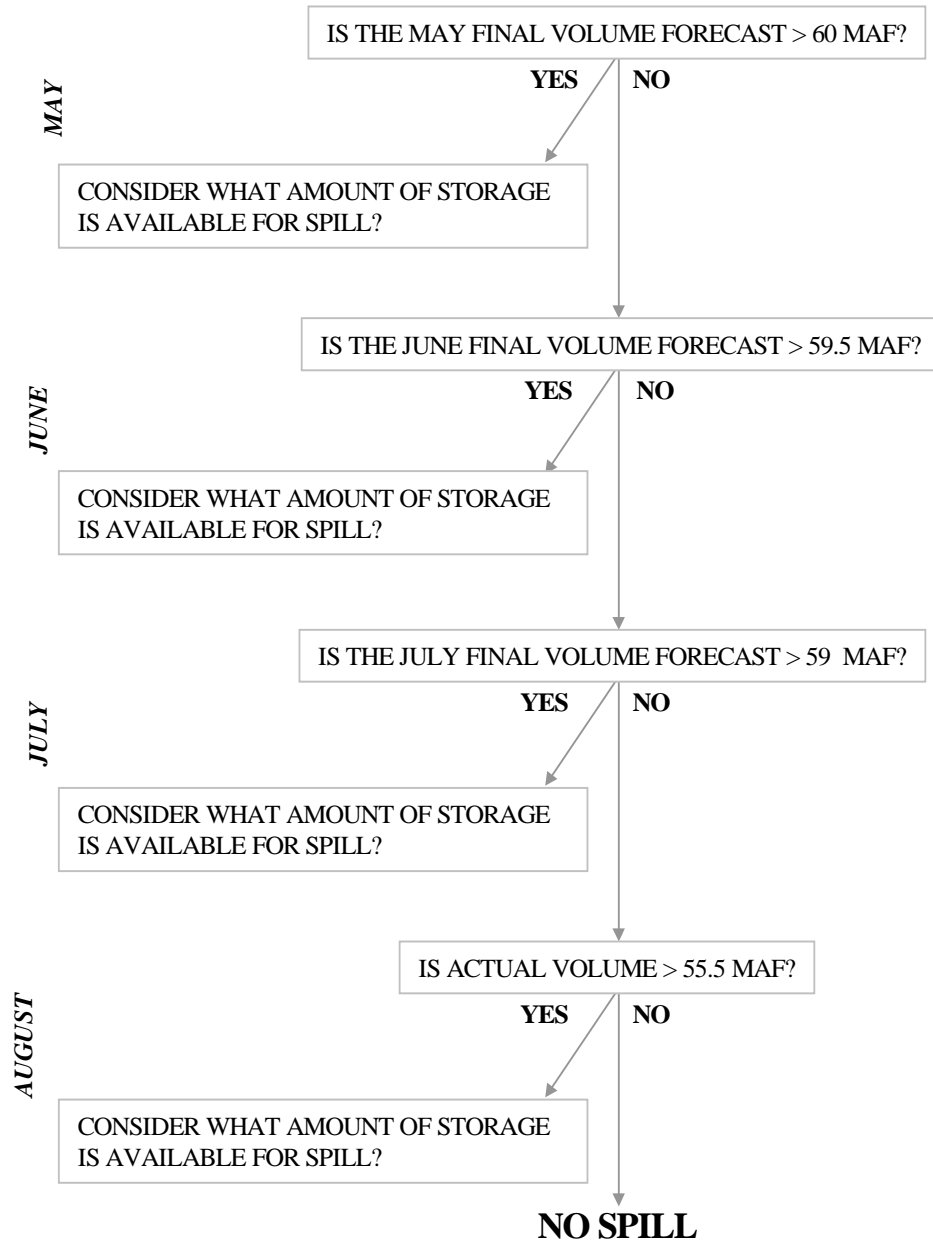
MAY

IS THE MAY FINAL VOLUME FORECAST > 60 MAF?

YES NO

CONSIDER WHAT AMOUNT OF STORAGE IS AVAILABLE FOR SPILL?

JUNE

IS THE JUNE FINAL VOLUME FORECAST > 59.5 MAF?

YES NO

CONSIDER WHAT AMOUNT OF STORAGE IS AVAILABLE FOR SPILL?

JULY

IS THE JULY FINAL VOLUME FORECAST > 59 MAF?

YES NO

CONSIDER WHAT AMOUNT OF STORAGE IS AVAILABLE FOR SPILL?

AUGUST

IS ACTUAL VOLUME > 55.5 MAF?

YES NO

CONSIDER WHAT AMOUNT OF STORAGE IS AVAILABLE FOR SPILL?

NO SPILL